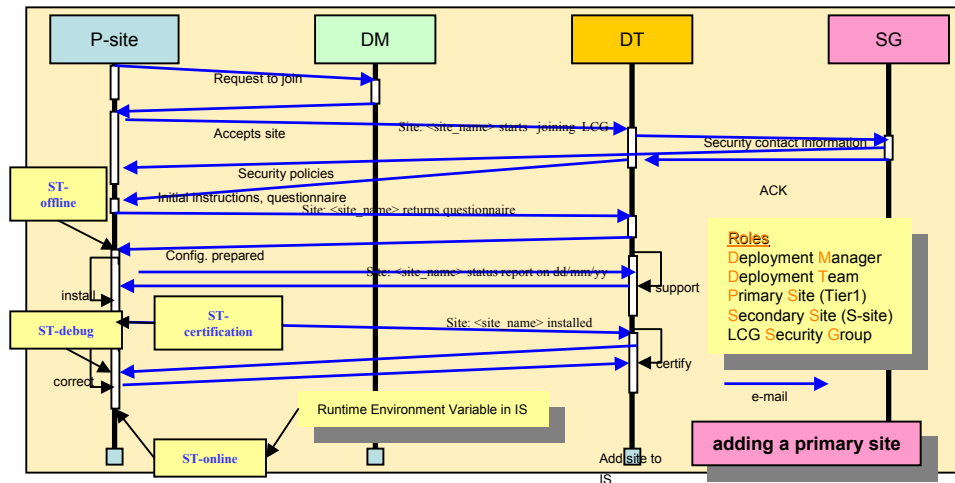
P-site

DM

DT

SG

Request to join

Accepts site

Site: <site_name> starts joining LCG

Security contact information

Security policies

ST-offline

Initial instructions, questionnaire

ACK

Site: <site_name> returns questionnaire

Config. prepared

Roles
Deployment Manager
Deployment Team
Primary Site (Tier1)
Secondary Site (S-site)
LCG Security Group

Site: <site_name> status report on dd/mm/yy

support

install

ST-certification

ST-debug

Site: <site_name> installed

certify

correct

e-mail

Runtime Environment Variable in IS

adding a primary site

ST-online

Add site to IS